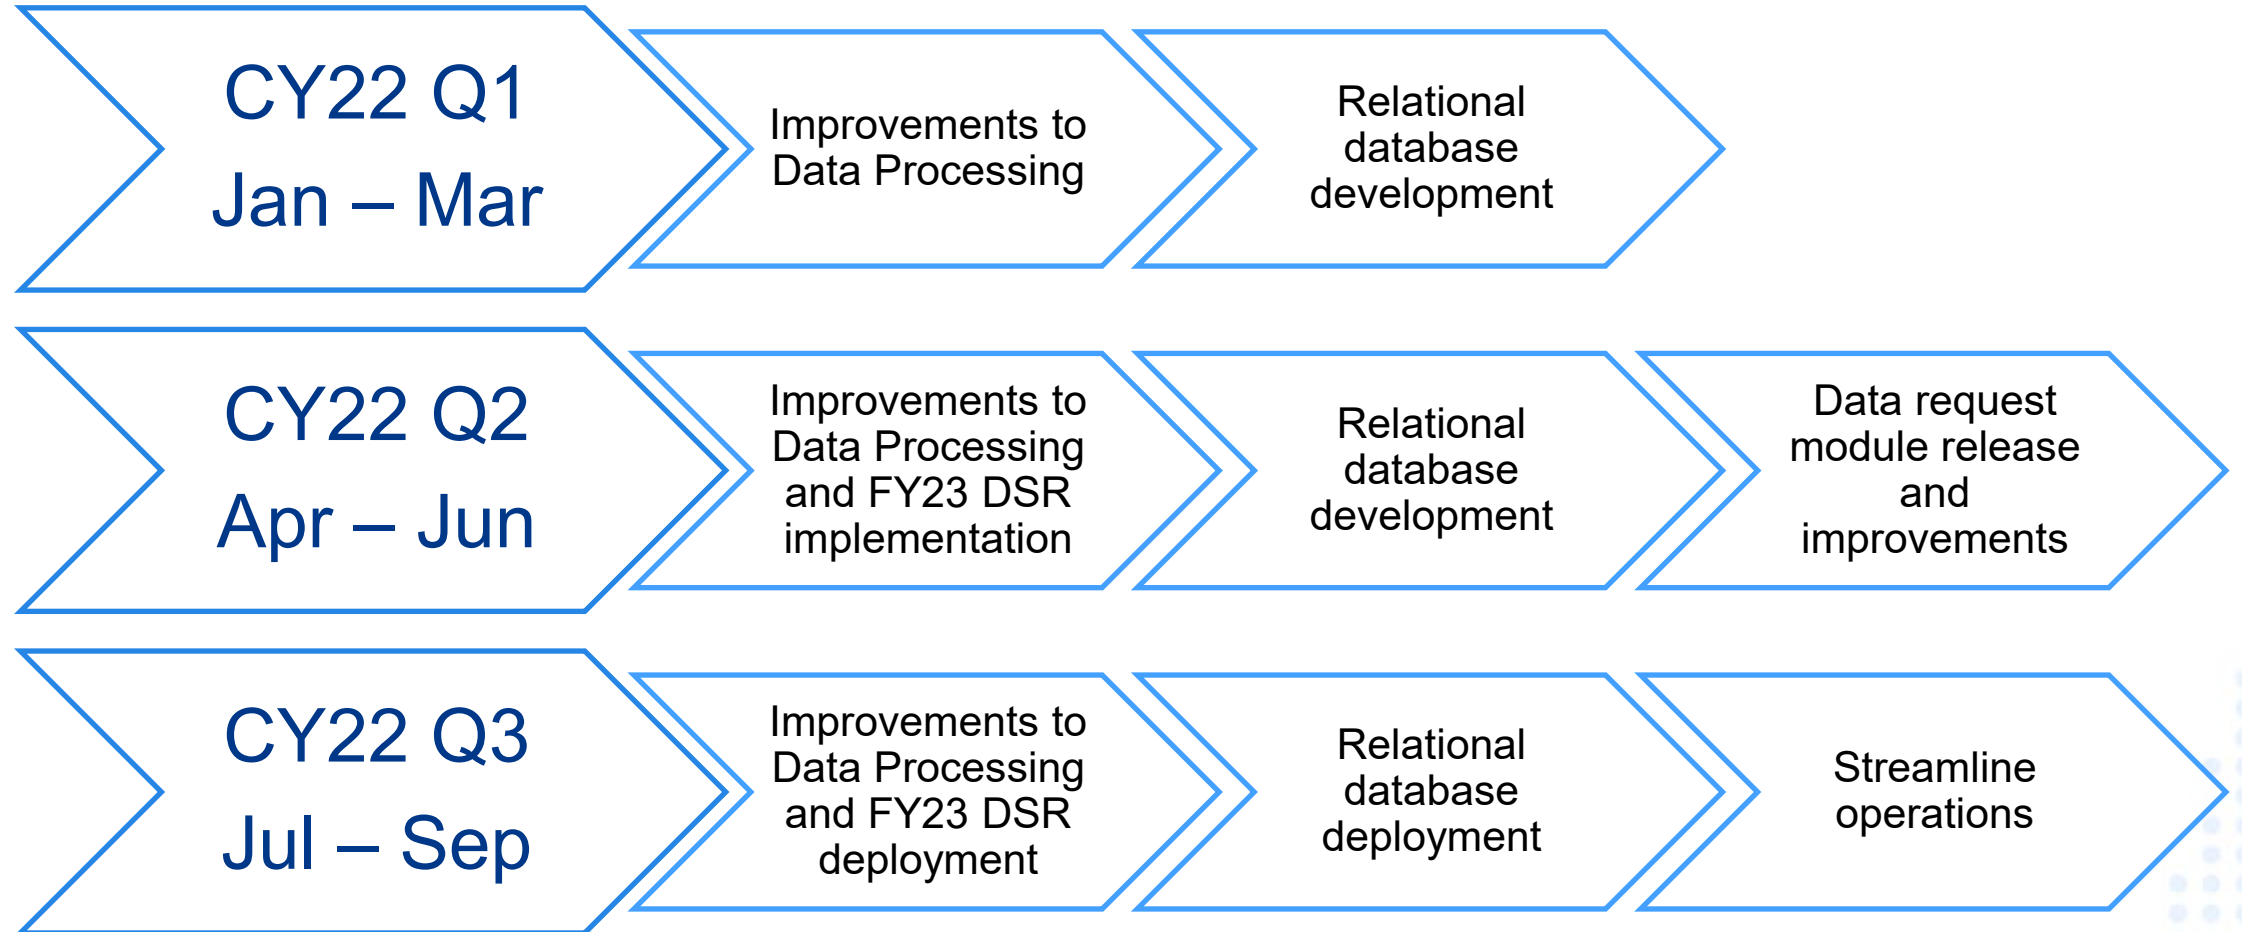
CY22 Q1
Jan – Mar

Improvements to Data Processing

Relational database development

CY22 Q2
Apr – Jun

Improvements to Data Processing and FY23 DSR implementation

Relational database development

Data request module release and improvements

CY22 Q3
Jul – Sep

Improvements to Data Processing and FY23 DSR deployment

Relational database deployment

Streamline operations